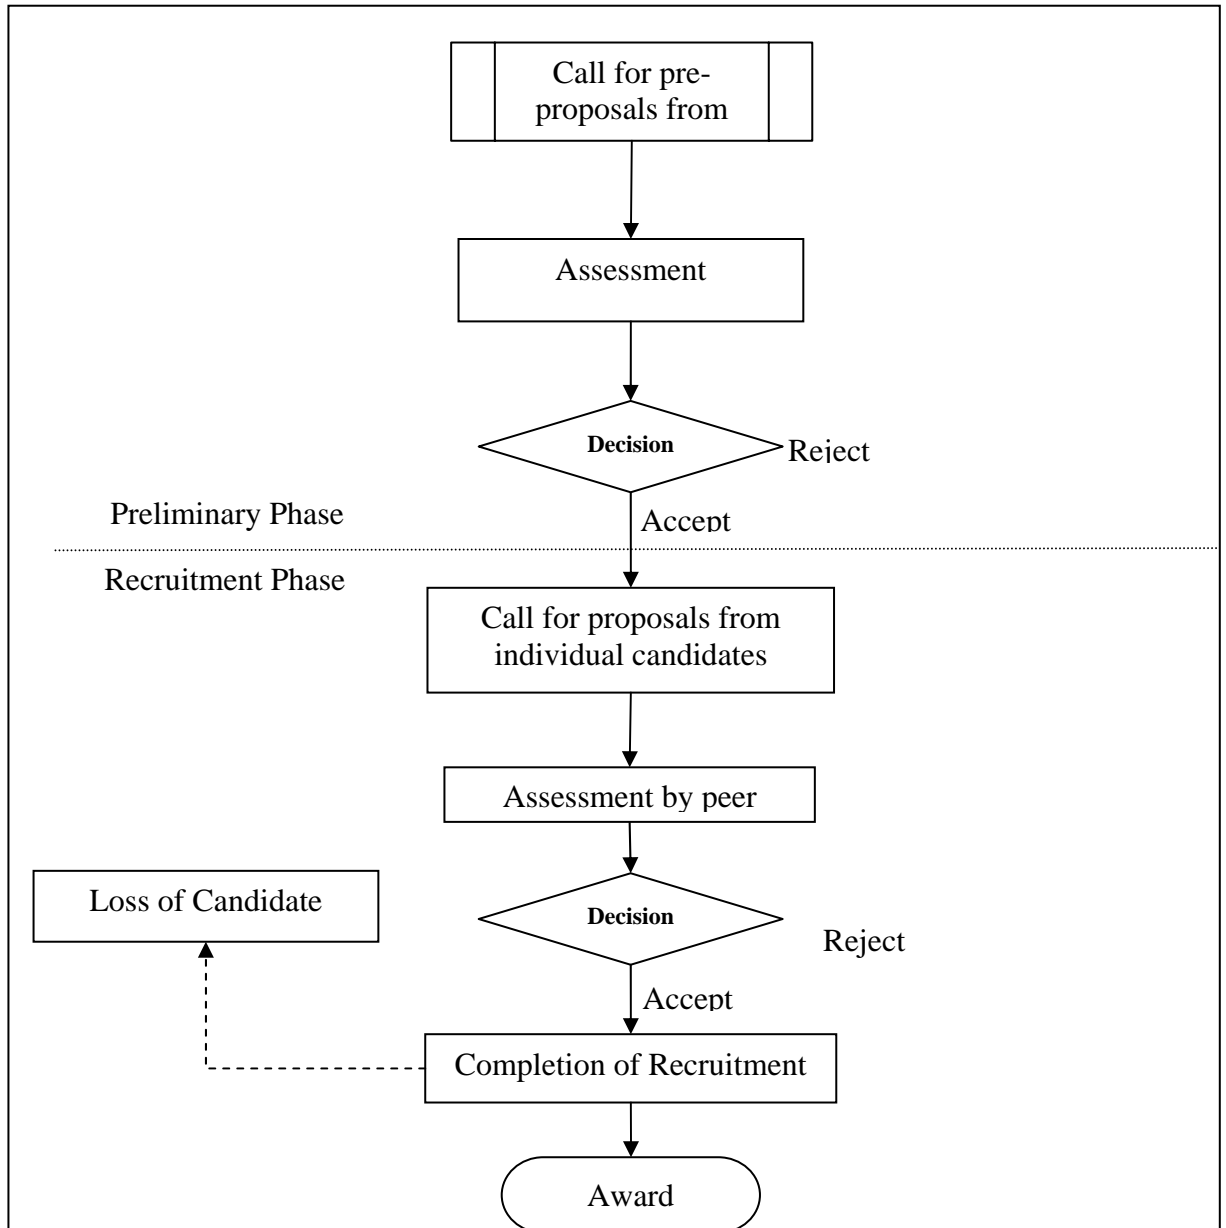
Call for pre-proposals from

Assessment

Decision

Reject

Preliminary Phase

Accept

Recruitment Phase

Call for proposals from individual candidates

Assessment by peer

Loss of Candidate

Decision

Reject

Accept

Completion of Recruitment

Award